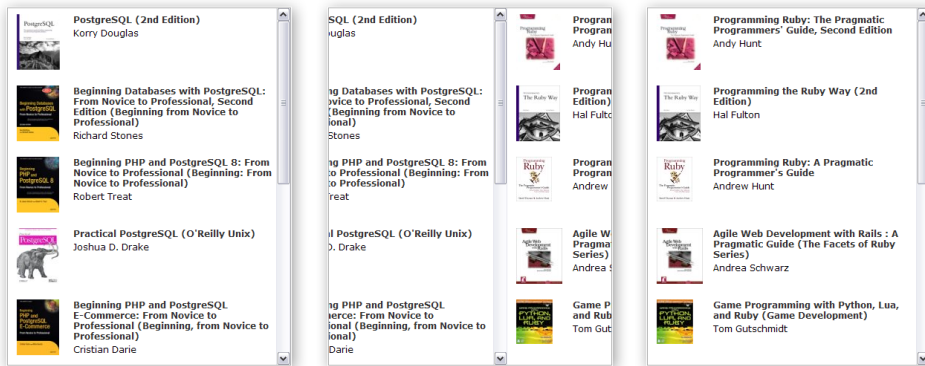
PostgreSQL (2nd Edition)
Korry Douglas

Beginning Databases with PostgreSQL: From Novice to Professional, Second Edition (Beginning from Novice to Professional)
Richard Stones

Beginning PHP and PostgreSQL 8: From Novice to Professional (Beginning: From Novice to Professional)
Robert Treat

Practical PostgreSQL (O'Reilly Unix)
Joshua D. Drake

Beginning PHP and PostgreSQL E-Commerce: From Novice to Professional (Beginning, from Novice to Professional)
Cristian Darie

SQL (2nd Edition)
ouglas

g Databases with PostgreSQL: ovice to Professional, Second (Beginning from Novice to Professional)
Stones

g PHP and PostgreSQL 8: From o Professional (Beginning: From o Professional)
reat

l PostgreSQL (O'Reilly Unix)
D. Drake

g PHP and PostgreSQL merce: From Novice to onal (Beginning, from Novice to onal)
Darie

Program
Andy Hu

Program Edition)
Hal Fulto

Program
Andrew

Agile W Pragmat Series)
Andrea S

Game P and Rub
Tom Gut

Programming Ruby: The Pragmatic Programmers' Guide, Second Edition
Andy Hunt

Programming the Ruby Way (2nd Edition)
Hal Fulton

Programming Ruby: A Pragmatic Programmer's Guide
Andrew Hunt

Agile Web Development with Rails : A Pragmatic Guide (The Facets of Ruby Series)
Andrea Schwarz

Game Programming with Python, Lua, and Ruby (Game Development)
Tom Gutschmidt